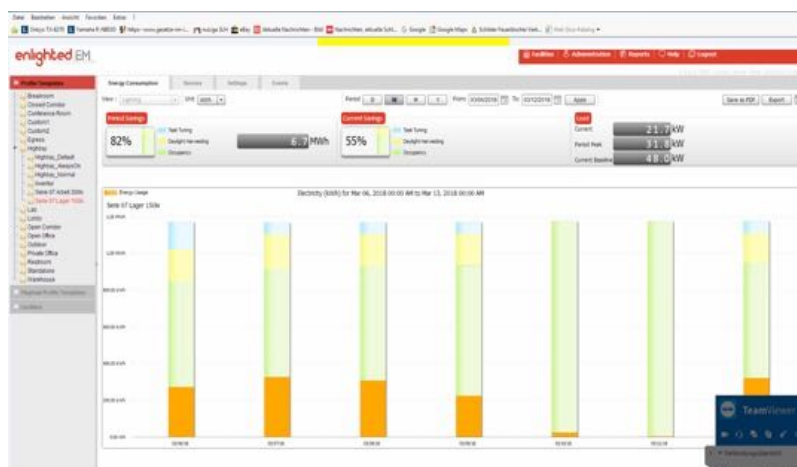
Datei Bearbeiten Ansicht Favoriten Extras

enlighted EM

Facilities | Administration | Reports | Help | Logout

Profile Templates

Breakroom
Closed Corridor
Conference Room
Custom1
Custom2
Egress
Highbay
Highbay_Default
Highbay_AlwaysOn
Highbay_Normal
Inverter
Serie 07 Arbeit 33lx
Serie 07 Lager 150lx
Lab
Lobby
Open Corridor
Open Office
Outdoor
Private Office
Restroom
Standalone
Warehouse

Energy Consumption | Sensors | Settings | Events

View: Lighting | Unit: kWh

Period: D | W | M | Y | From: 03/06/2018 | To: 03/13/2018 | Apply

Save as PDF | Export

Period Savings
82%
Task Tuning
Daylight Harvesting
Occupancy
6.7 MWh

Current Savings
55%
Task Tuning
Daylight Harvesting
Occupancy

Load
Current: 21.7 kW
Period Peak: 31.8 kW
Current Baseline: 48.0 kW

Energy Usage

Electricity (kWh) for Mar 06, 2018 00:00 AM to Mar 13, 2018 00:00 AM

Serie 07 Lager 150lx

TeamViewer